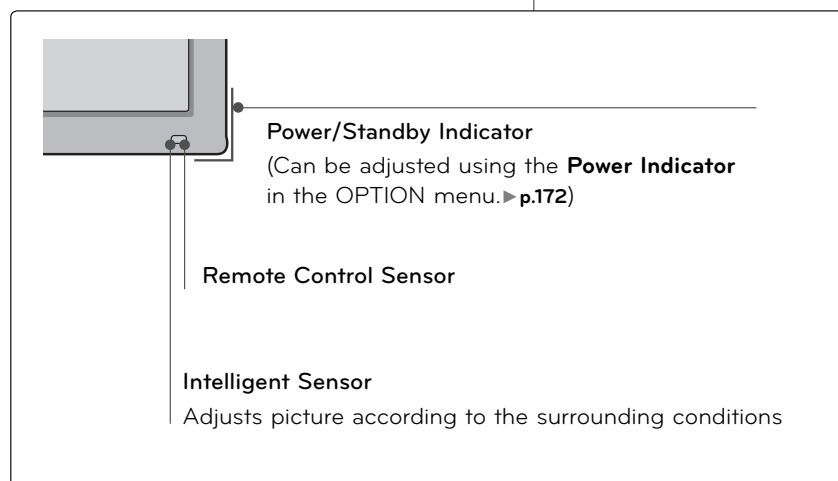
Power/Standby Indicator
(Can be adjusted using the **Power Indicator** in the OPTION menu.► **p.172**)

Remote Control Sensor

Intelligent Sensor
Adjusts picture according to the surrounding conditions